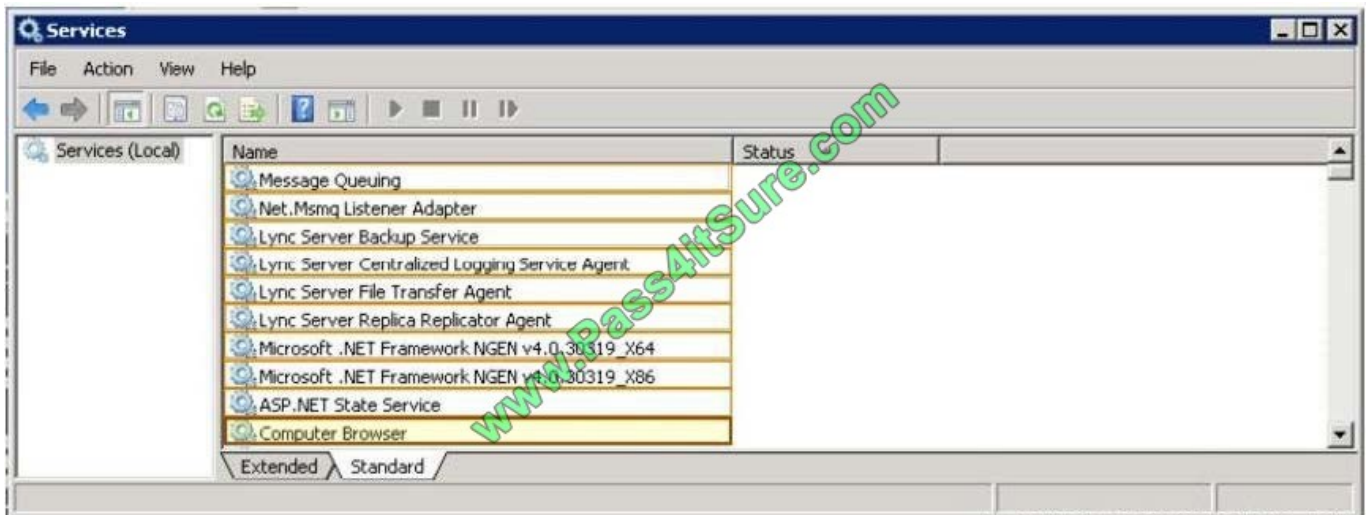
Services

File Action View Help

Services (Local)

| Name | Status |
|---|---|
| Message Queuing | |
| Net.Msmq Listener Adapter | |
| Lync Server Backup Service | |
| Lync Server Centralized Logging Service Agent | |
| Lync Server File Transfer Agent | |
| Lync Server Replica Replicator Agent | |
| Microsoft .NET Framework NGEN v4.0.30319_X64 | |
| Microsoft .NET Framework NGEN v4.0.30319_X86 | |
| ASP.NET State Service | |
| Computer Browser | |

Extended Standard

www.Pass4itSure.com